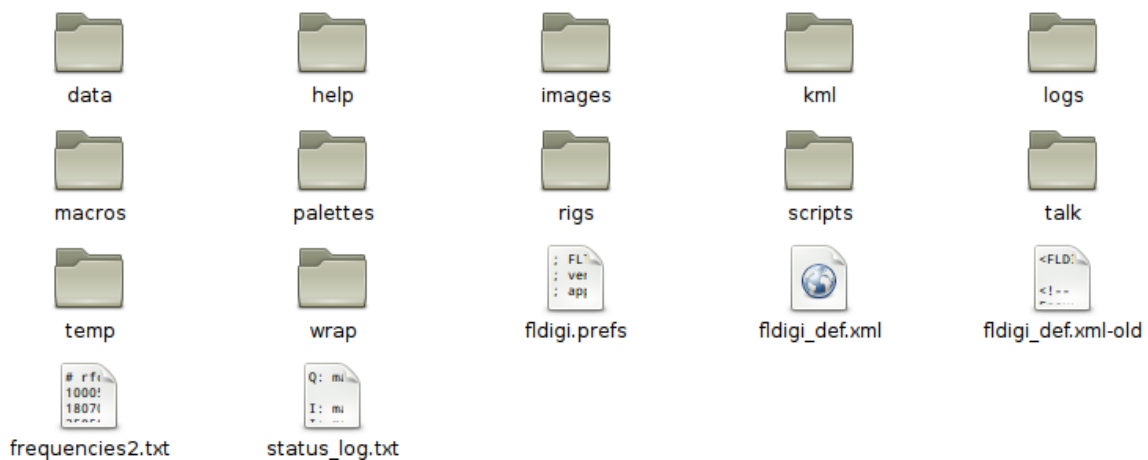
data

help

images

kml

logs

macros

palettes

rigs

scripts

talk

temp

wrap

; FL
; ver
; app

fldigi.prefs

fldigi_def.xml

<FLD

<!--

fldigi_def.xml-old

# rf
1000
1807

frequencies2.txt

Q: m

I: m

status_log.txt